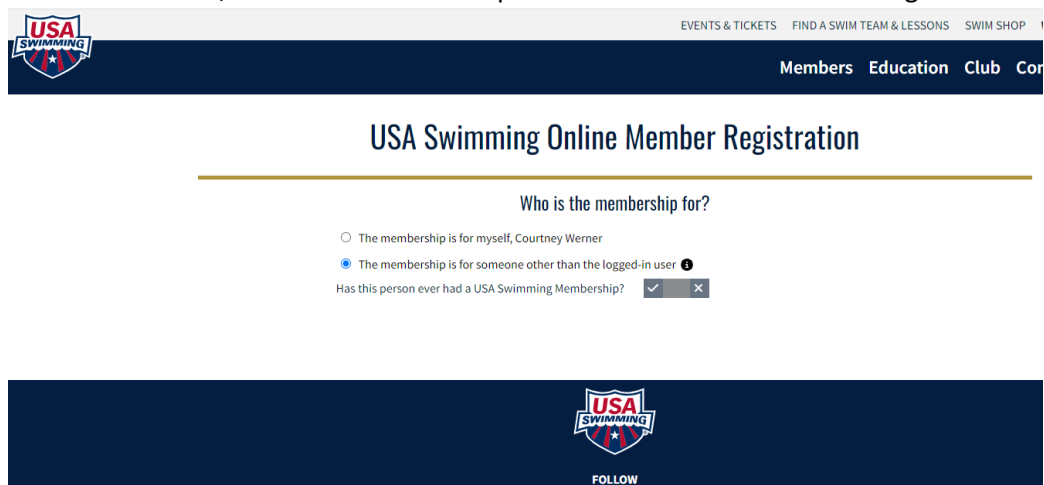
USA SWIMMING

EVENTS & TICKETS FIND A SWIM TEAM & LESSONS SWIM SHOP

Members Education Club Co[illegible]

USA Swimming Online Member Registration

Who is the membership for?

The membership is for myself, Courtney Werner

The membership is for someone other than the logged-in user

Has this person ever had a USA Swimming Membership? ✓ ✕

USA SWIMMING

FOLLOW